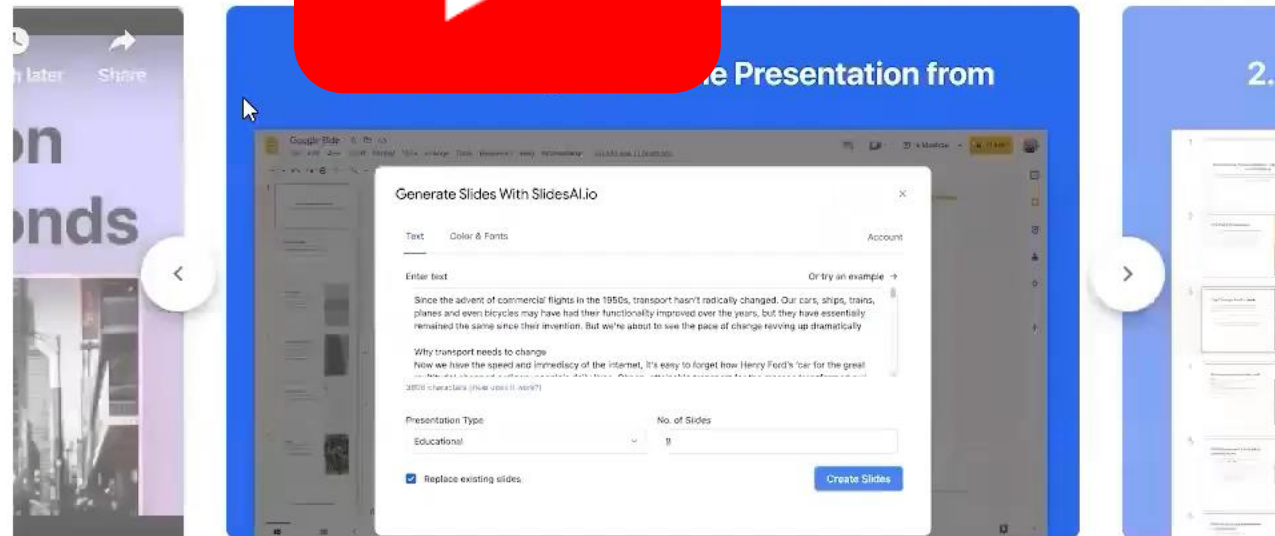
h later

Share

on

onds

e Presentation from

2.

Google Slide

Generate Slides With SlidesAI.io

×

Text

Color & Fonts

Account

Enter text

Or try an example →

Since the advent of commercial flights in the 1950s, transport hasn't radically changed. Our cars, ships, trains, planes and even bicycles may have had their functionality improved over the years, but they have essentially remained the same since their invention. But we're about to see the pace of change revving up dramatically

Why transport needs to change
Now we have the speed and immediacy of the internet, it's easy to forget how Henry Ford's 'car for the great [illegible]

3806 characters (How does it work?)

Presentation Type

Educational

No. of Slides

8

Replace existing slides

Create Slides